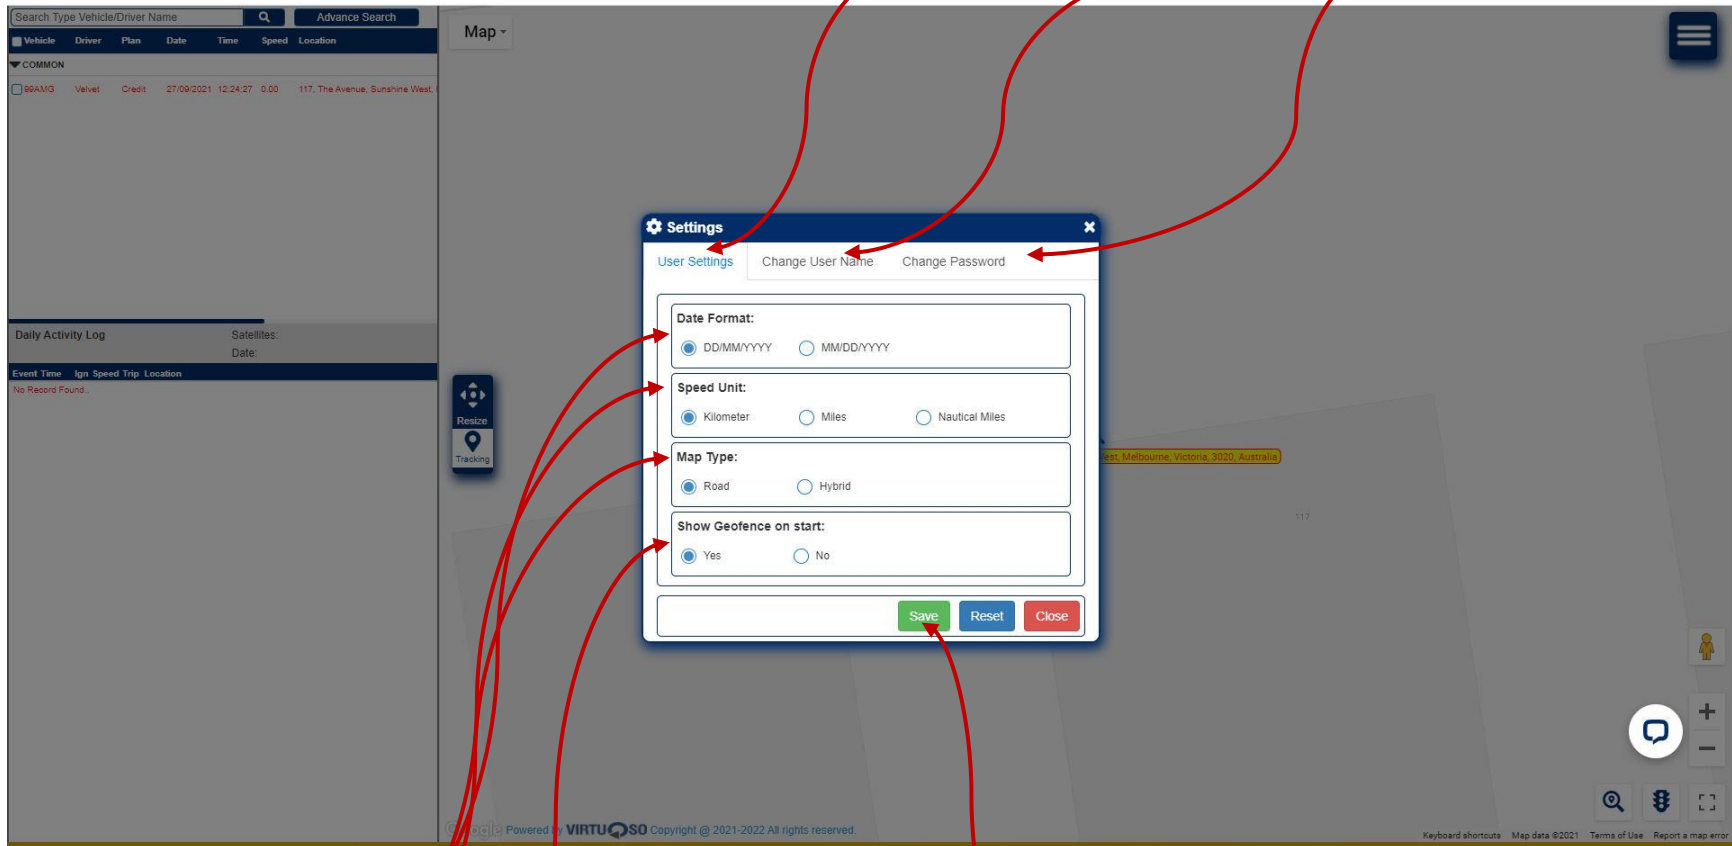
Search Type Vehicle/Driver Name
Advance Search

| Vehicle | Driver | Plan | Date | Time | Speed | Location |
|---|---|---|---|---|---|---|
| COMMON | | | | | | |
| 99AMG | Velvet | Credit | 27/09/2021 | 12:24:27 | 0.00 | 117, The Avenue, Sunshine West, |

Daily Activity Log
Satellites:
Date:

| Event Time | Ign | Speed | Trip | Location |
|---|---|---|---|---|

No Record Found..

Map

Resize
Tracking

Settings
User Settings
Change User Name
Change Password

Date Format:
DD/MM/YYYY
MM/DD/YYYY

Speed Unit:
Kilometer
Miles
Nautical Miles

Map Type:
Road
Hybrid

Show Geofence on start:
Yes
No

Save
Reset
Close

est, Melbourne, Victoria, 3020, Australia

117

Google Powered by VIRTUOSO Copyright @ 2021-2022 All rights reserved.

Keyboard shortcuts Map data ©2021 Terms of Use Report a map error